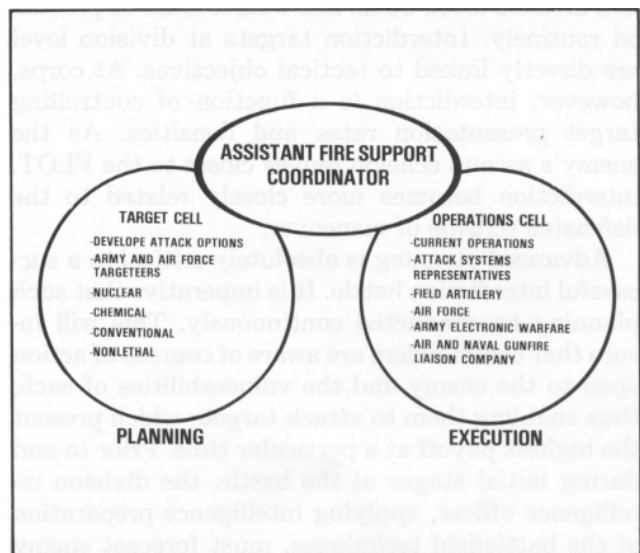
ed routinely. Interdiction targets at division level are directly linked to tactical objectives. At corps, however, interdiction is a function of controlling target presentation rates and densities. As the enemy's second echelon moves closer to the FLOT, interdiction becomes more closely related to the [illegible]

Advance planning is absolutely essential to a successful interdiction battle. It is imperative that such planning be conducted continuously. This will ensure that planners are aware of conditions as they apply to the enemy and the vulnerabilities of each, thus enabling them to attack targets which present the highest payoff at a particular time. Prior to and during initial stages of the battle, the division intelligence officer, applying intelligence preparation of the battlefield techniques, must forecast enemy

ASSISTANT FIRE SUPPORT COORDINATOR

TARGET CELL
-DEVELOPE ATTACK OPTIONS
-ARMY AND AIR FORCE TARGETEERS
-NUCLEAR
-CHEMICAL
-CONVENTIONAL
-NONLETHAL

PLANNING

OPERATIONS CELL
-CURRENT OPERATIONS
-ATTACK SYSTEMS REPRESENTATIVES
-FIELD ARTILLERY
-AIR FORCE
-ARMY ELECTRONIC WARFARE
-AIR AND NAVAL GUNFIRE LIAISON COMPANY

EXECUTION